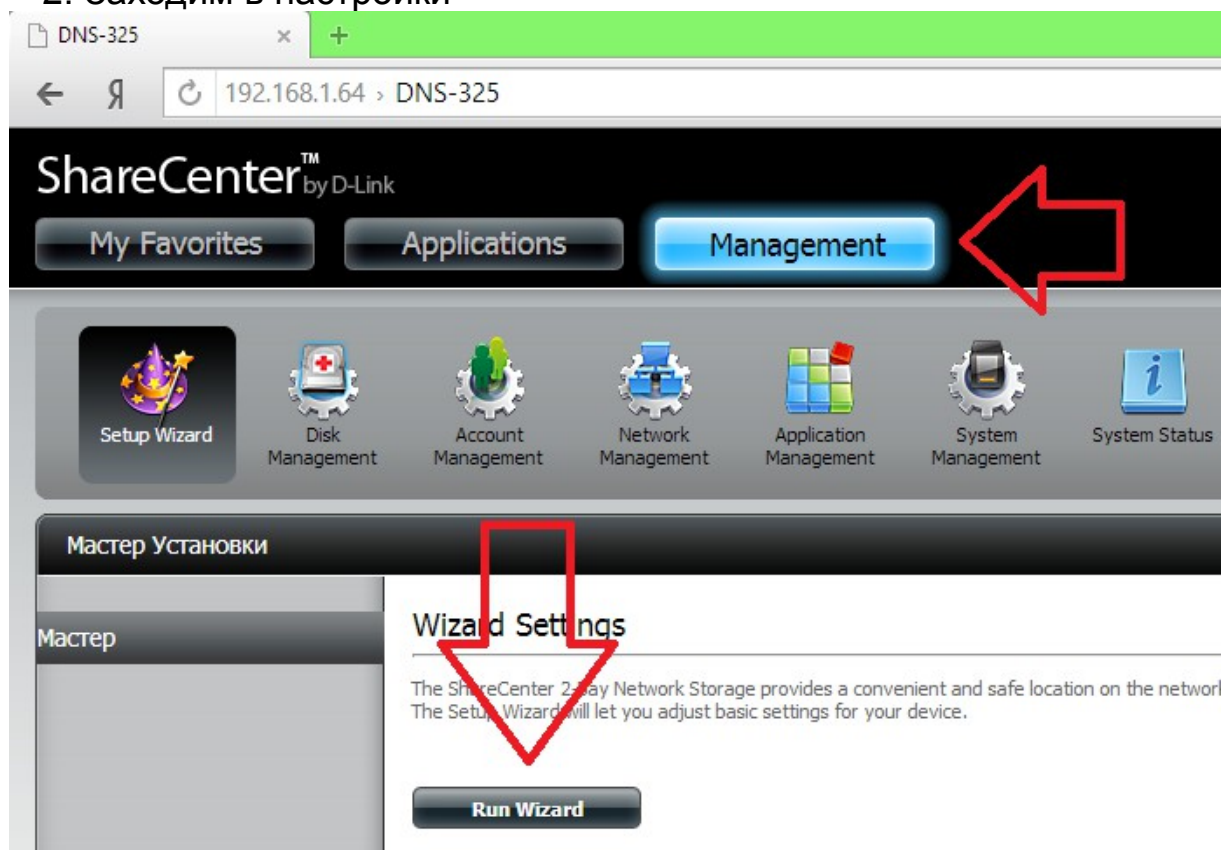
2. Заходим в настройки

DNS-325

Я 192.168.1.64 › DNS-325

ShareCenter™ by D-Link

My Favorites Applications Management

Setup Wizard
Disk Management
Account Management
Network Management
Application Management
System Management
System Status

Мастер Установки

Мастер

Wizard Settings

The ShareCenter 2-Bay Network Storage provides a convenient and safe location on the networ
The Setup Wizard will let you adjust basic settings for your device.

Run Wizard